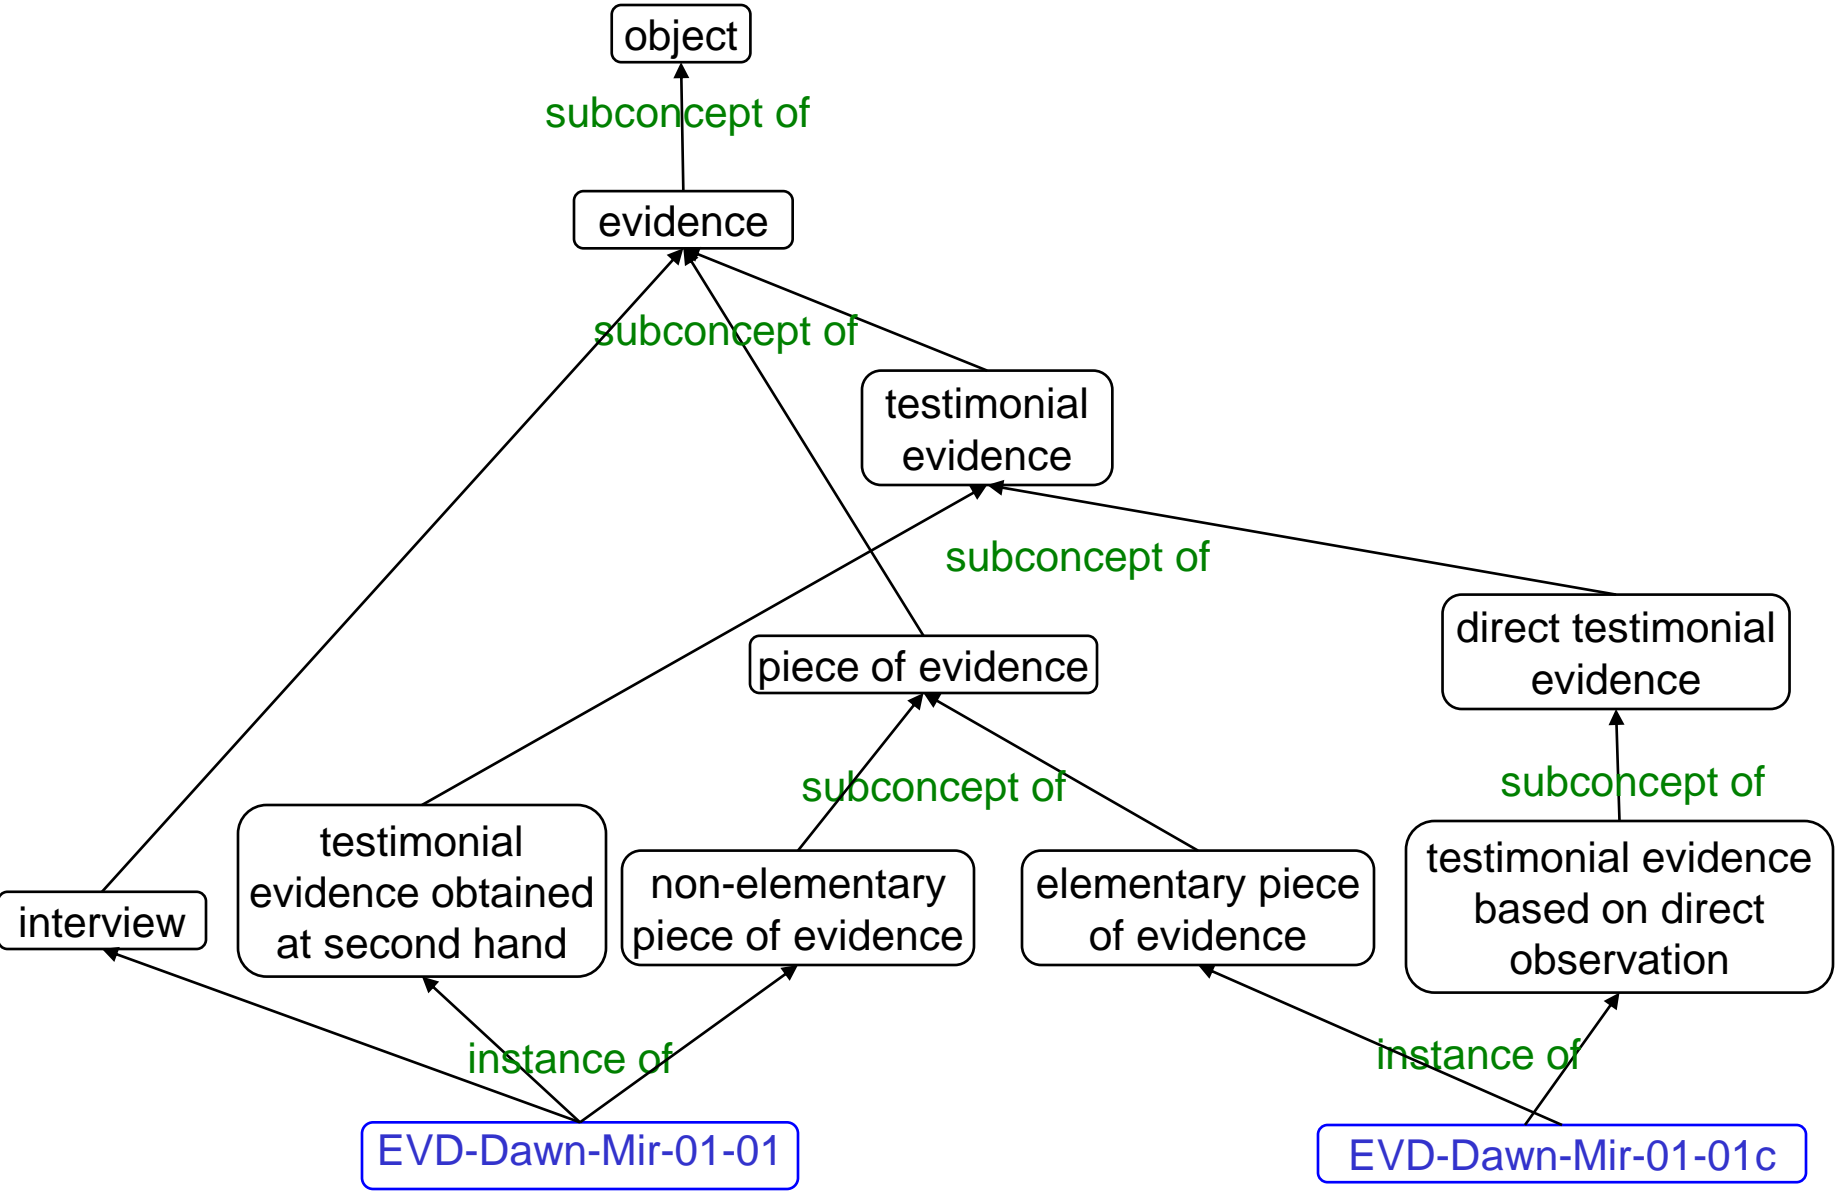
object

subconcept of

evidence

subconcept of

testimonial evidence

subconcept of

direct testimonial evidence

piece of evidence

subconcept of

subconcept of

interview

testimonial evidence obtained at second hand

non-elementary piece of evidence

elementary piece of evidence

testimonial evidence based on direct observation

instance of

instance of

EVD-Dawn-Mir-01-01

EVD-Dawn-Mir-01-01c